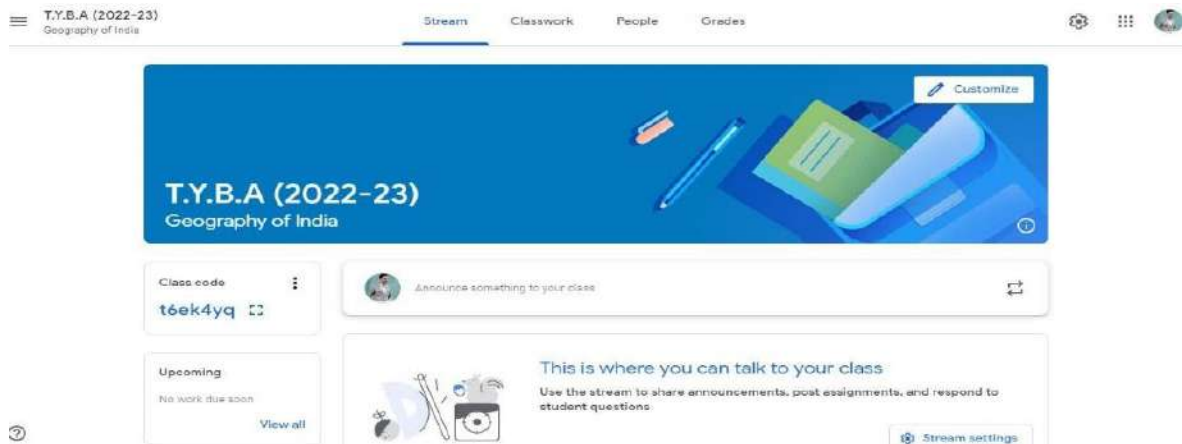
T.Y.B.A (2022-23)
Geography of India

Stream
Classwork
People
Grades

Customize

T.Y.B.A (2022-23)
Geography of India

Class code
t6ek4yq

Announce something to your class

Upcoming
No work due soon
View all

This is where you can talk to your class
Use the stream to share announcements, post assignments, and respond to student questions

Stream settings